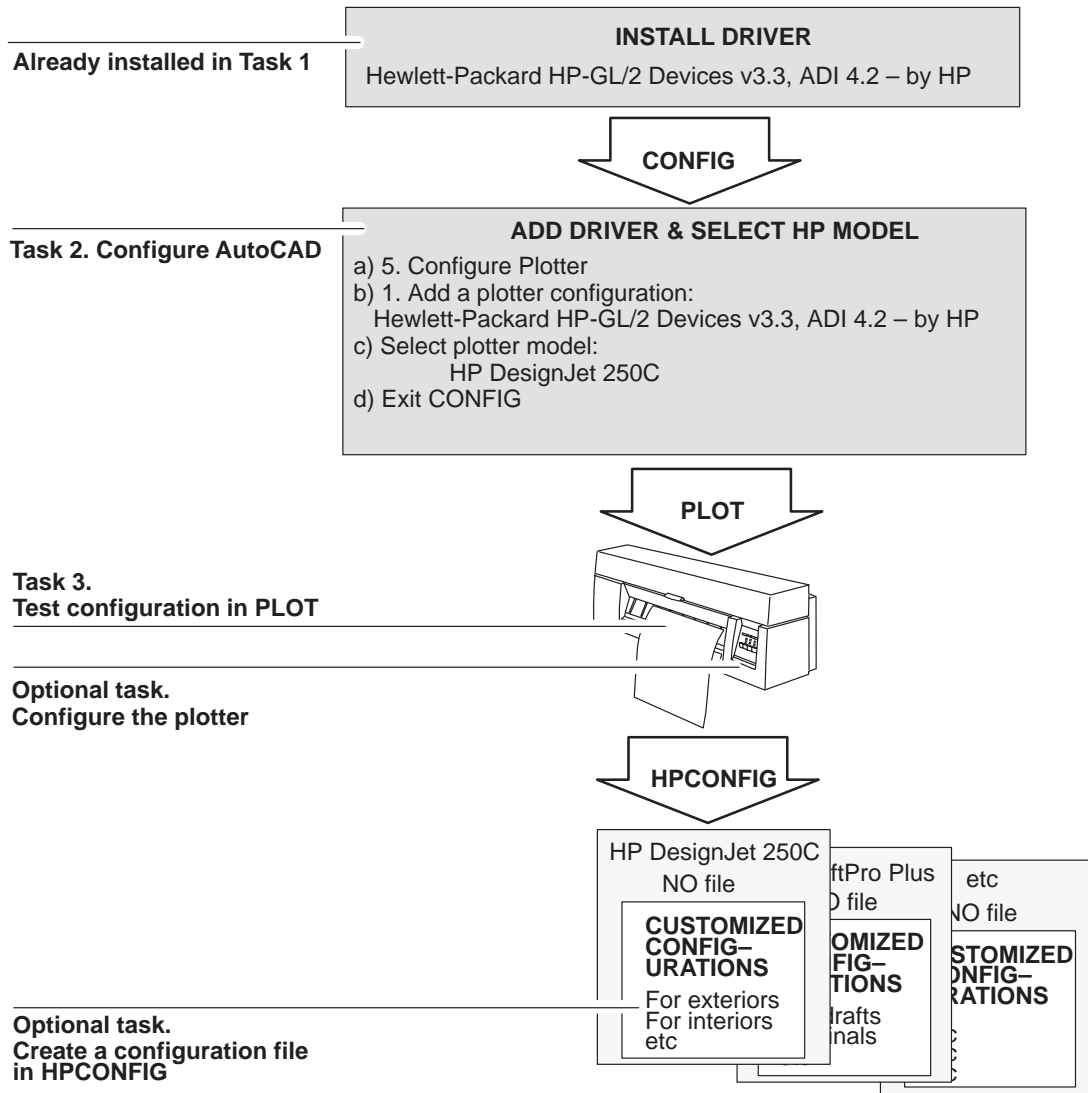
Already installed in Task 1

INSTALL DRIVER
Hewlett-Packard HP-GL/2 Devices v3.3, ADI 4.2 – by HP

CONFIG

Task 2. Configure AutoCAD

ADD DRIVER & SELECT HP MODEL
a) 5. Configure Plotter
b) 1. Add a plotter configuration:
Hewlett-Packard HP-GL/2 Devices v3.3, ADI 4.2 – by HP
c) Select plotter model:
HP DesignJet 250C
d) Exit CONFIG

PLOT

Task 3.
Test configuration in PLOT

Optional task.
Configure the plotter

HPCONFIG

HP DesignJet 250C
NO file
CUSTOMIZED CONFIG–URATIONS
For exteriors
For interiors
etc

ftPro Plus
O file
OMIZED
FIG–
TIONS
lrafts
inals

etc
NO file
STOMIZED
ONFIG–
RATIONS

Optional task.
Create a configuration file in HPCONFIG